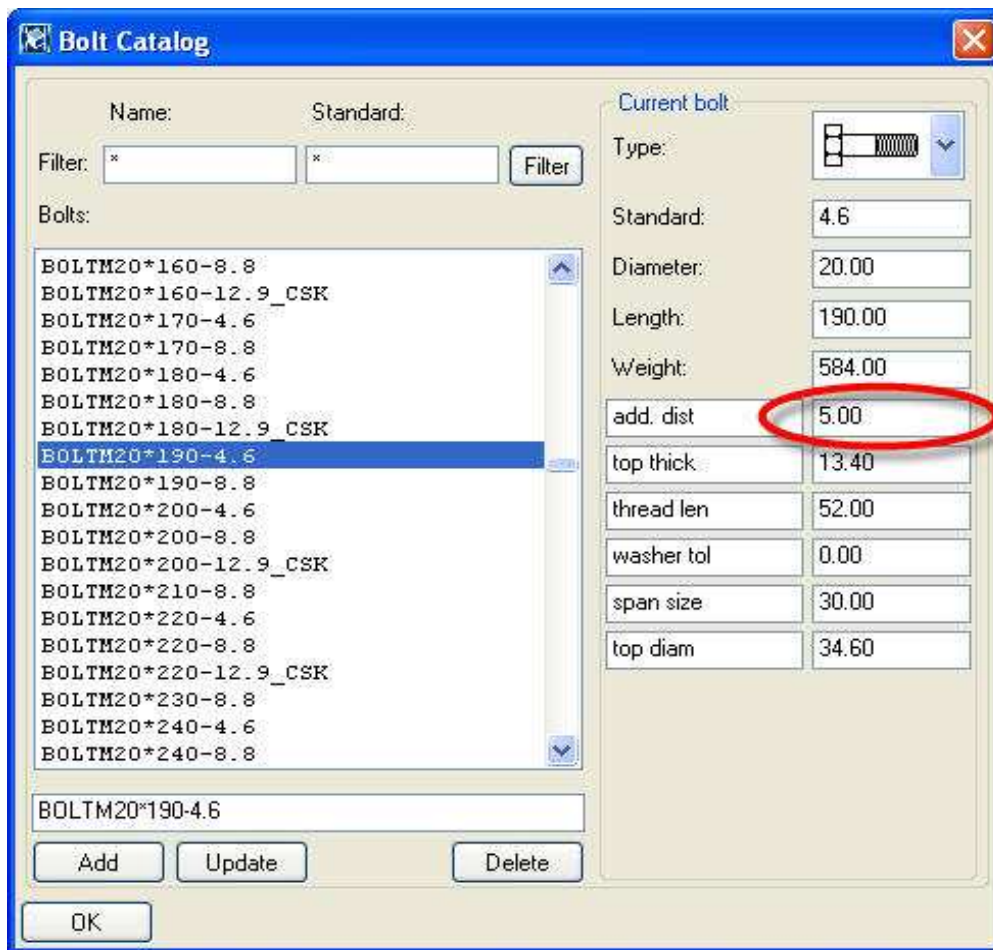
Bolt Catalog

Name: Standard:

Filter: * * Filter

Bolts:

BOLTM20*160-8.8
BOLTM20*160-12.9_CSK
BOLTM20*170-4.6
BOLTM20*170-8.8
BOLTM20*180-4.6
BOLTM20*180-8.8
BOLTM20*180-12.9_CSK
BOLTM20*190-4.6
BOLTM20*190-8.8
BOLTM20*200-4.6
BOLTM20*200-8.8
BOLTM20*200-12.9_CSK
BOLTM20*210-8.8
BOLTM20*220-4.6
BOLTM20*220-8.8
BOLTM20*220-12.9_CSK
BOLTM20*230-8.8
BOLTM20*240-4.6
BOLTM20*240-8.8

BOLTM20*190-4.6

Add Update Delete

Current bolt

Type:

| | |
|---|---|
| Standard: | 4.6 |
| Diameter: | 20.00 |
| Length: | 190.00 |
| Weight: | 584.00 |
| add. dist | 5.00 |
| top thick | 13.40 |
| thread len | 52.00 |
| washer tol | 0.00 |
| span size | 30.00 |
| top diam | 34.60 |

OK